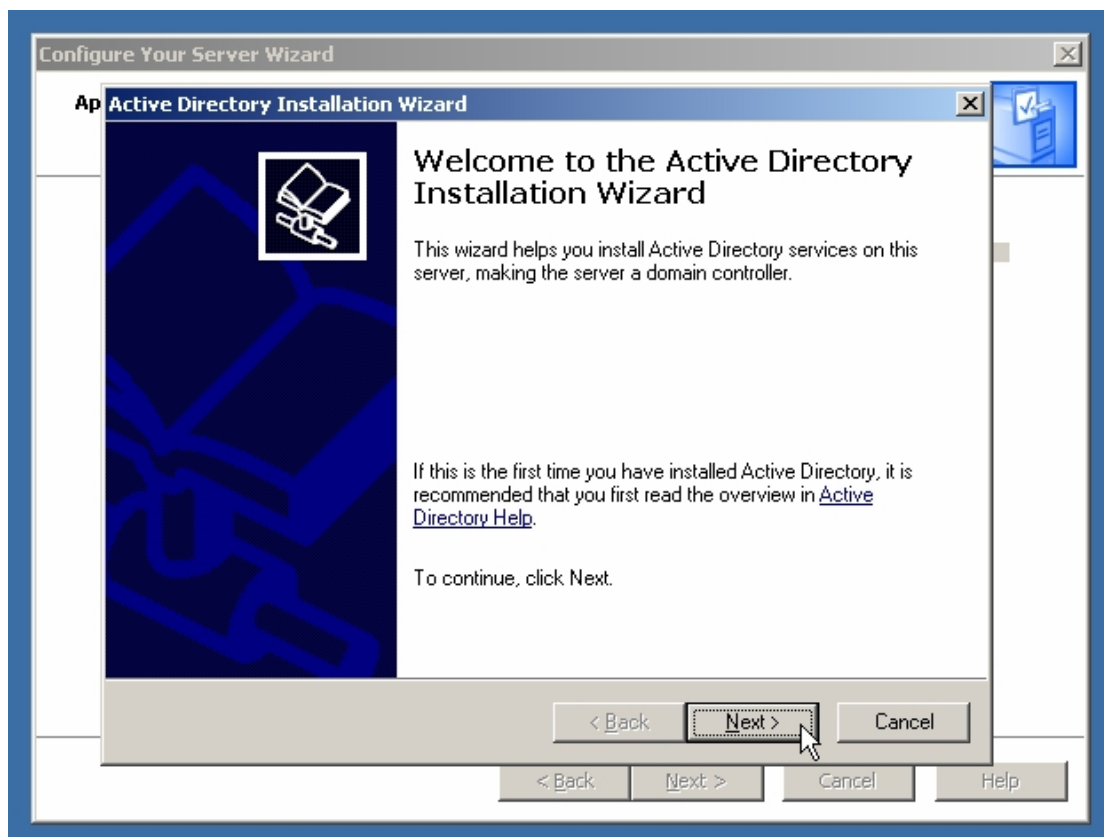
Configure Your Server Wizard

Ap

Active Directory Installation Wizard

Welcome to the Active Directory Installation Wizard

This wizard helps you install Active Directory services on this server, making the server a domain controller.

If this is the first time you have installed Active Directory, it is recommended that you first read the overview in Active Directory Help.

To continue, click Next.

< Back

Next >

Cancel

< Back

Next >

Cancel

Help